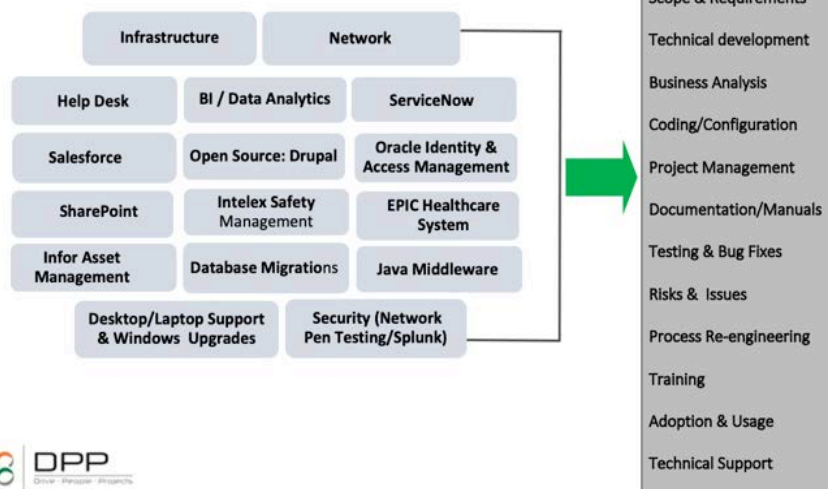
Infrastructure

Network

Help Desk

BI / Data Analytics

ServiceNow

Salesforce

Open Source: Drupal

Oracle Identity & Access Management

SharePoint

Intelex Safety Management

EPIC Healthcare System

Infor Asset Management

Database Migrations

Java Middleware

Desktop/Laptop Support & Windows Upgrades

Security (Network Pen Testing/Splunk)

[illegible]

Technical development

Business Analysis

Coding/Configuration

Project Management

Documentation/Manuals

Testing & Bug Fixes

Risks & Issues

Process Re-engineering

Training

Adoption & Usage

Technical Support

DPP
Drive · People · Projects